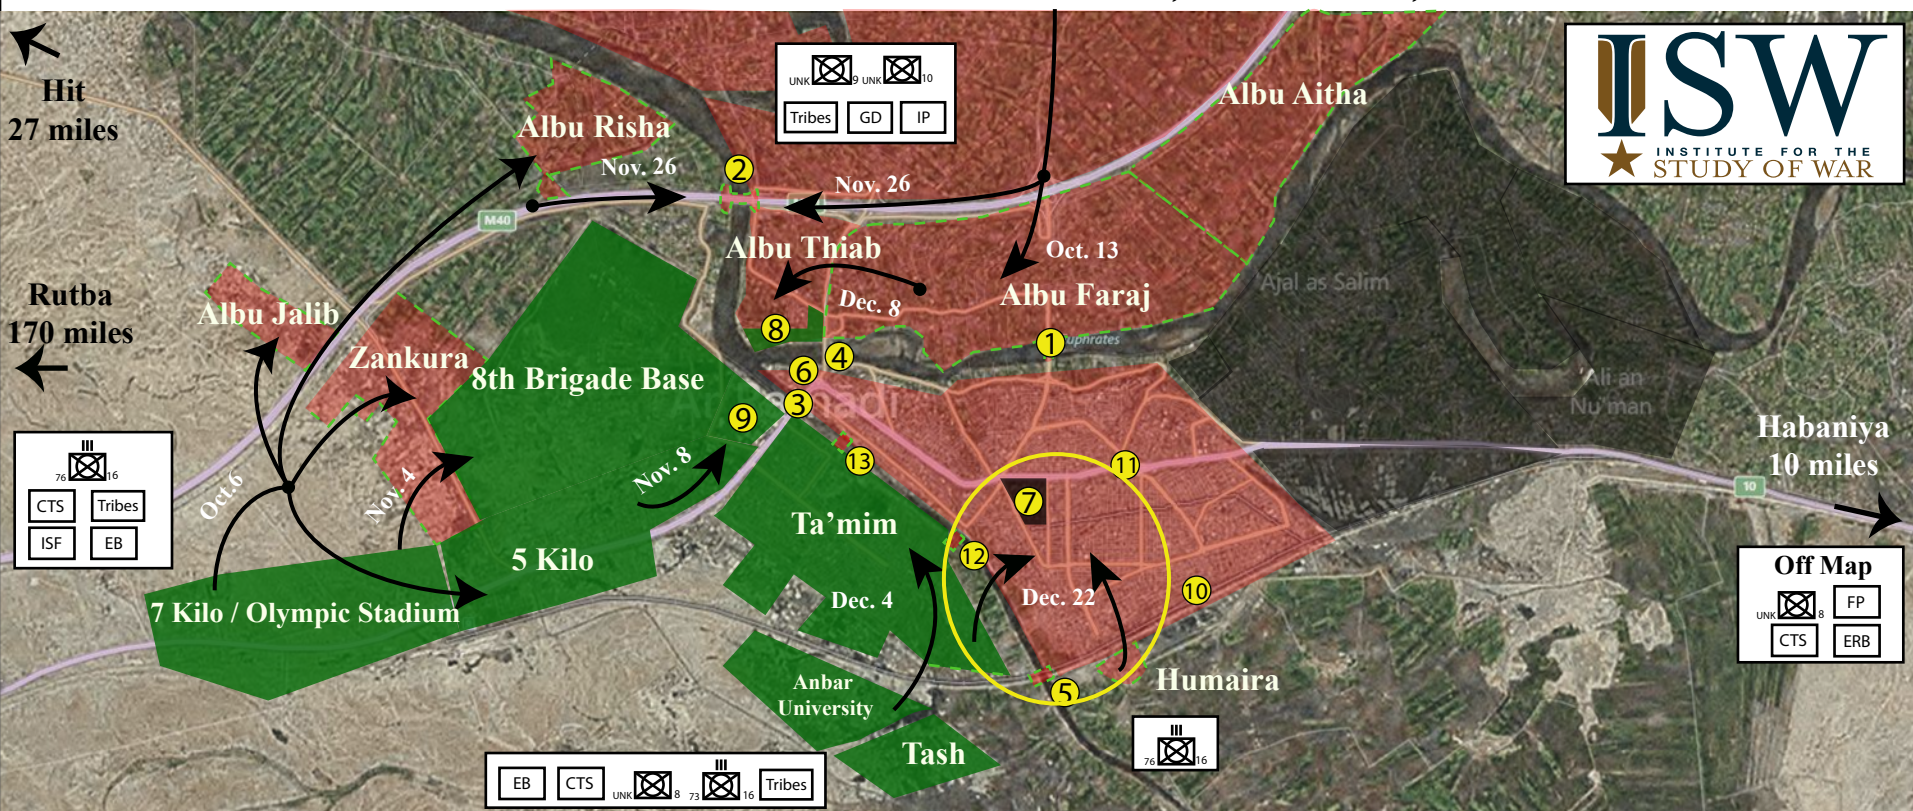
Hit
27 miles

UNK 9 UNK 10
Tribes GD IP

ISW
INSTITUTE FOR THE STUDY OF WAR

Albu Risha
Nov. 26
2
Nov. 26
Albu Aitha
M40
Albu Thiab
Oct. 13
Rutba
170 miles
Dec. 8
Albu Faraj
Ajal as Salim
Albu Jalib
8
1
Euphrates
Zankura
6
4
8th Brigade Base
3
9
Ali an Nu'man
Habaniya
10 miles
13
11
Nov. 8
III
76 16
CTS Tribes
ISF EB
Oct.6
Nov. 4
Ta'mim
7
10
5 Kilo
12
Dec. 22
Off Map
UNK 8 FP
CTS ERB
10
Dec. 4
7 Kilo / Olympic Stadium
Anbar University
Humaira
5
III
76 16
Tash
EB CTS UNK 8 III 73 16 Tribes